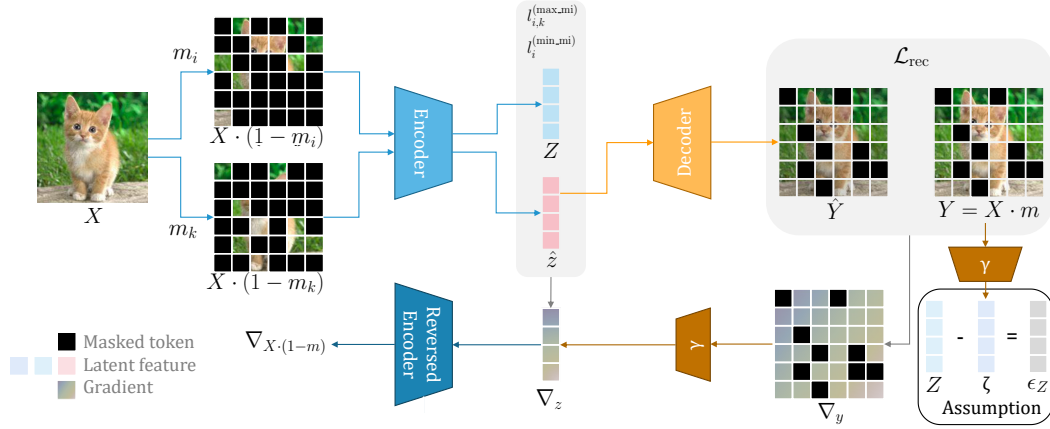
$l_{i,k}^{(\text{max\_mi})}$
$l_{i}^{(\text{min\_mi})}$

$m_i$

$X \cdot (1 - m_i)$

$X$

$m_k$

$X \cdot (1 - m_k)$

Encoder

$Z$

$\hat{z}$

Decoder

$\mathcal{L}_{\text{rec}}$

$\hat{Y}$

$Y = X \cdot m$

γ

$Z$ - $\zeta$ = $\epsilon_Z$

Assumption

Masked token
Latent feature
Gradient

$\nabla_{X \cdot (1-m)}$

Reversed Encoder

$\nabla_z$

γ

$\nabla_y$